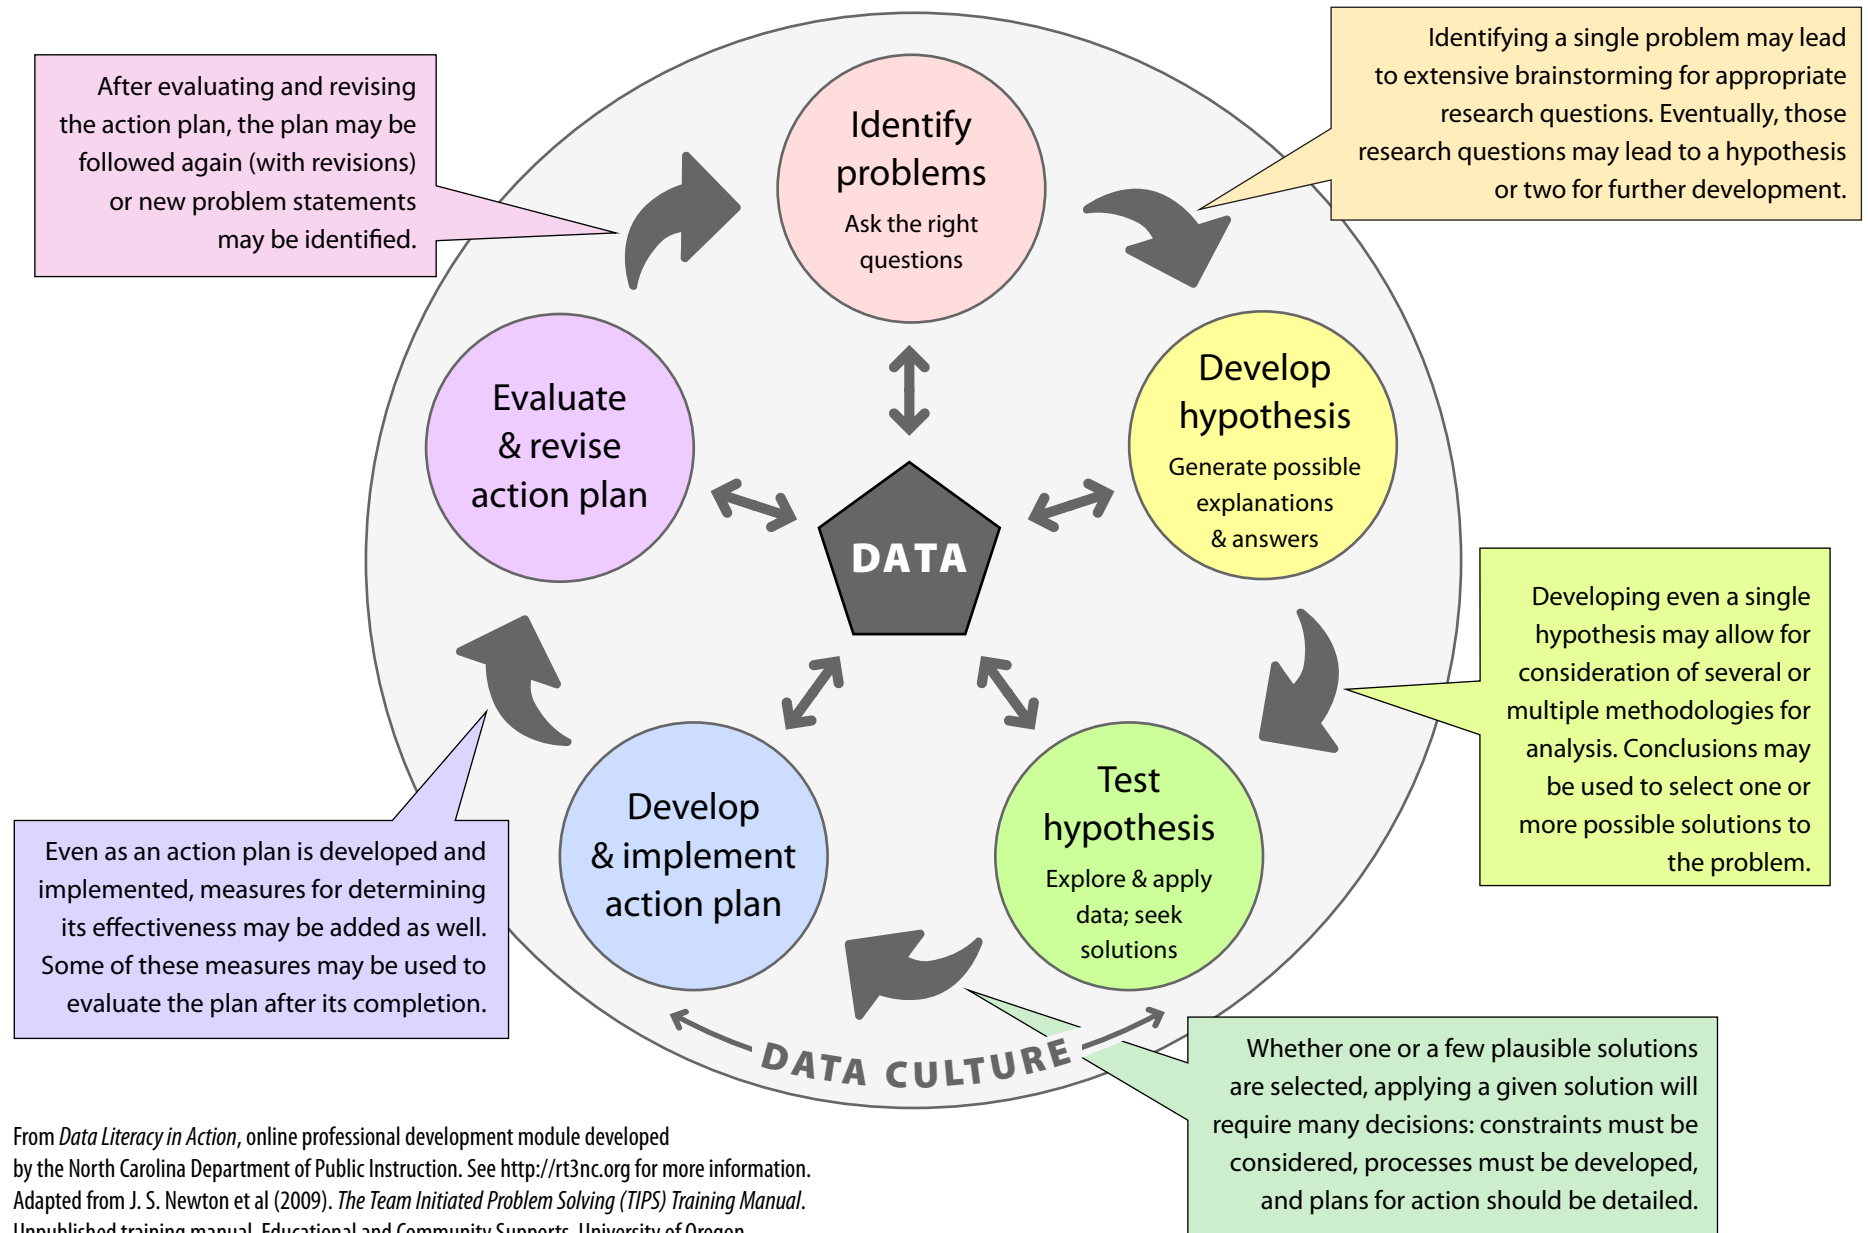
After evaluating and revising the action plan, the plan may be followed again (with revisions) or new problem statements may be identified.

Identify problems
Ask the right questions

Identifying a single problem may lead to extensive brainstorming for appropriate research questions. Eventually, those research questions may lead to a hypothesis or two for further development.

Evaluate & revise action plan

DATA

Develop hypothesis
Generate possible explanations & answers

Developing even a single hypothesis may allow for consideration of several or multiple methodologies for analysis. Conclusions may be used to select one or more possible solutions to the problem.

Develop & implement action plan

Test hypothesis
Explore & apply data; seek solutions

Even as an action plan is developed and implemented, measures for determining its effectiveness may be added as well. Some of these measures may be used to evaluate the plan after its completion.

DATA CULTURE

Whether one or a few plausible solutions are selected, applying a given solution will require many decisions: constraints must be considered, processes must be developed, and plans for action should be detailed.

From *Data Literacy in Action*, online professional development module developed by the North Carolina Department of Public Instruction. See http://rt3nc.org for more information. Adapted from J. S. Newton et al (2009). *The Team Initiated Problem Solving (TIPS) Training Manual*. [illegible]